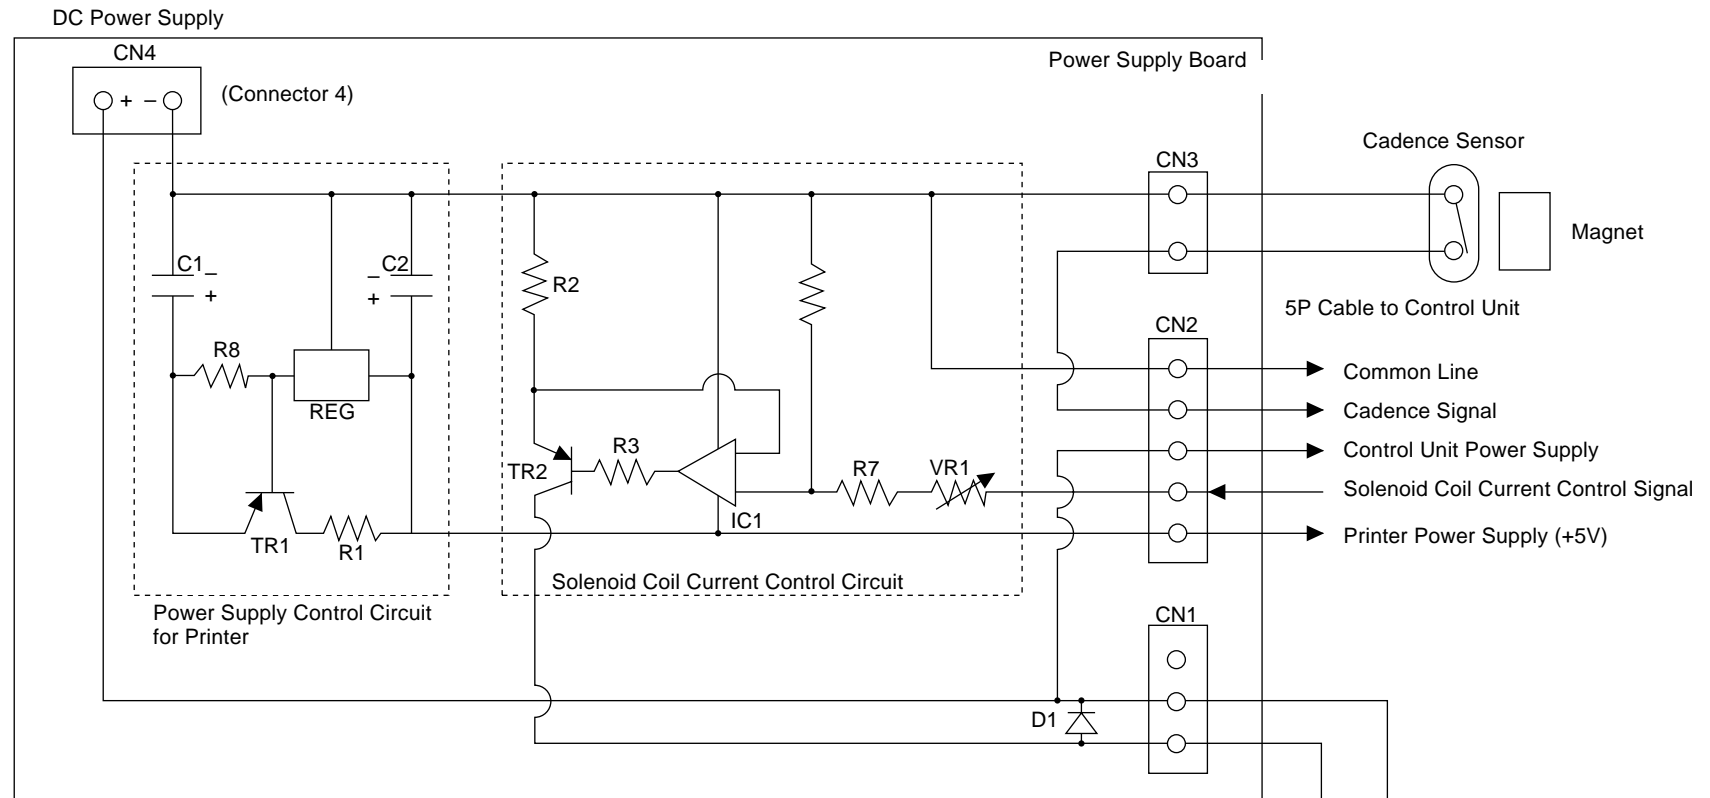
DC Power Supply

CN4

+ −

(Connector 4)

Power Supply Board

Cadence Sensor

CN3

Magnet

C1

−

+

−

C2

+

R2

5P Cable to Control Unit

CN2

R8

REG

Common Line

Cadence Signal

Control Unit Power Supply

R3

TR2

R7

VR1

Solenoid Coil Current Control Signal

IC1

TR1

R1

Printer Power Supply (+5V)

Solenoid Coil Current Control Circuit

Power Supply Control Circuit for Printer

CN1

D1